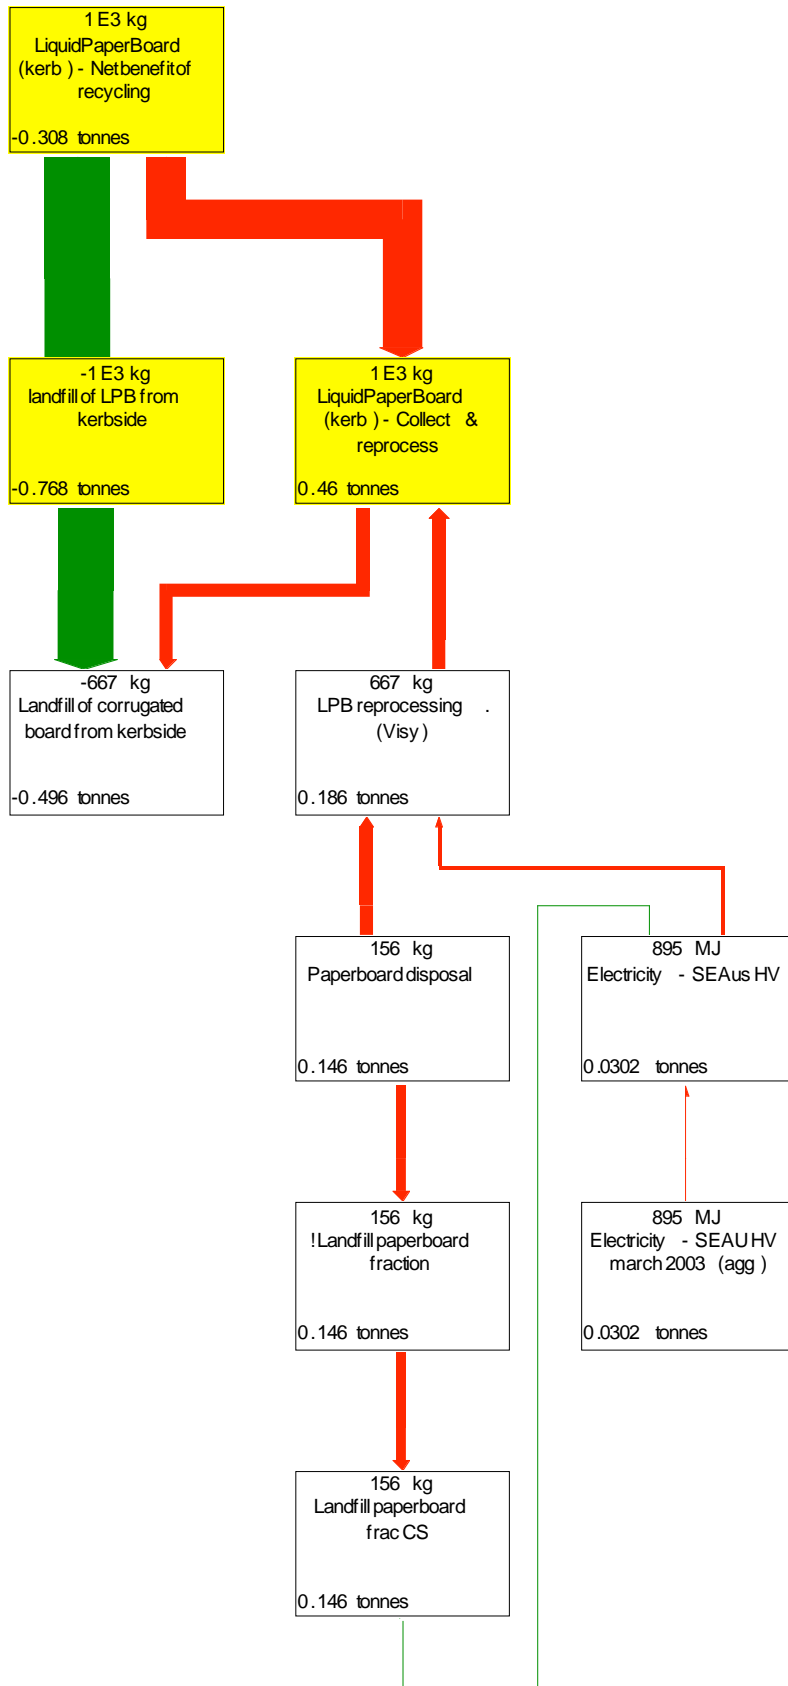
1 E3 kg
LiquidPaperBoard (kerb ) - Netbenefitof recycling

-0.308 tonnes

-1 E3 kg
landfill of LPB from kerbside

-0.768 tonnes

1 E3 kg
LiquidPaperBoard (kerb ) - Collect & reprocess

0.46 tonnes

-667 kg
Landfill of corrugated board from kerbside

-0.496 tonnes

667 kg
LPB reprocessing . (Visy )

0.186 tonnes

156 kg
Paperboard disposal

0.146 tonnes

895 MJ
Electricity - SEAus HV

0.0302 tonnes

156 kg
!Landfill paperboard fraction

0.146 tonnes

895 MJ
Electricity - SEAU HV march 2003 (agg )

0.0302 tonnes

156 kg
Landfill paperboard frac CS

0.146 tonnes